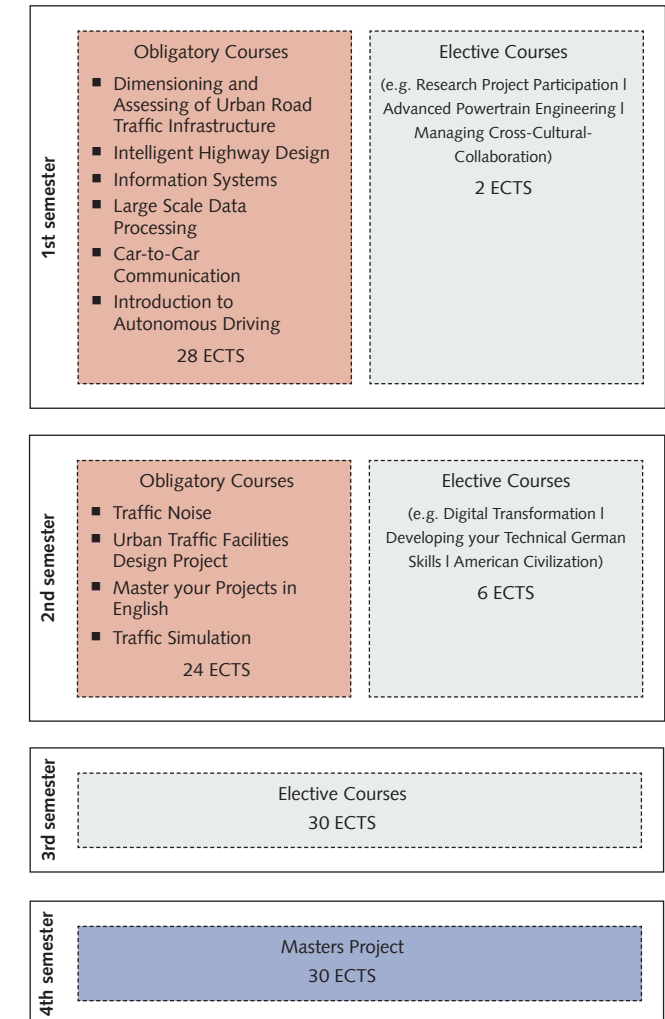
1st semester

Obligatory Courses

- Dimensioning and Assessing of Urban Road Traffic Infrastructure
- Intelligent Highway Design
- Information Systems
- Large Scale Data Processing
- Car-to-Car Communication
- Introduction to Autonomous Driving

28 ECTS

Elective Courses

(e.g. Research Project Participation l Advanced Powertrain Engineering l Managing Cross-Cultural-Collaboration)

2 ECTS

2nd semester

Obligatory Courses

- Traffic Noise
- Urban Traffic Facilities Design Project
- Master your Projects in English
- Traffic Simulation

24 ECTS

Elective Courses

(e.g. Digital Transformation l Developing your Technical German Skills l American Civilization)

6 ECTS

3rd semester

Elective Courses
30 ECTS

4th semester

Masters Project
30 ECTS